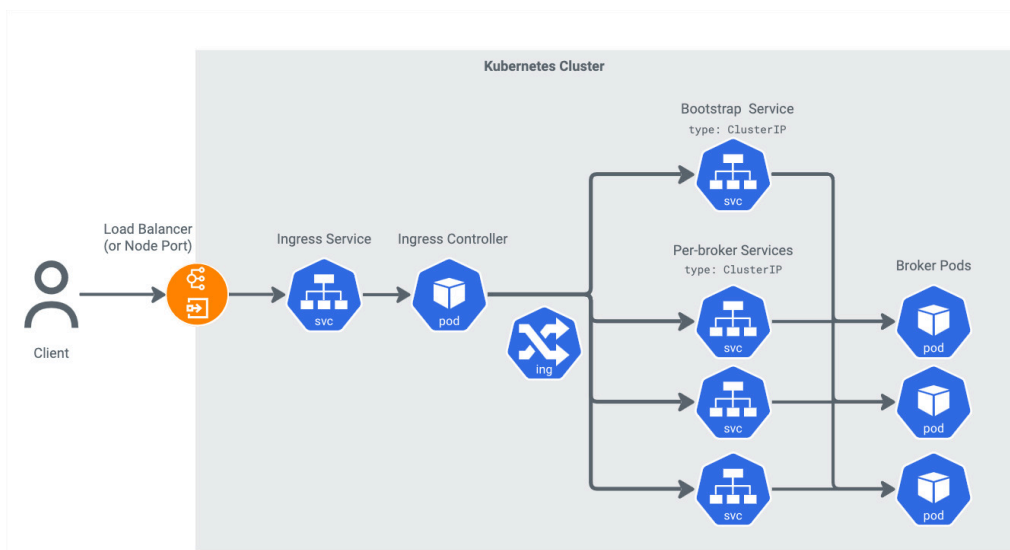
Kubernetes Cluster

Bootstrap Service
type: ClusterIP

svc

Load Balancer
(or Node Port)

Ingress Service

Ingress Controller

Per-broker Services
type: ClusterIP

Broker Pods

Client

svc

pod

ing

svc

pod

svc

pod

svc

pod